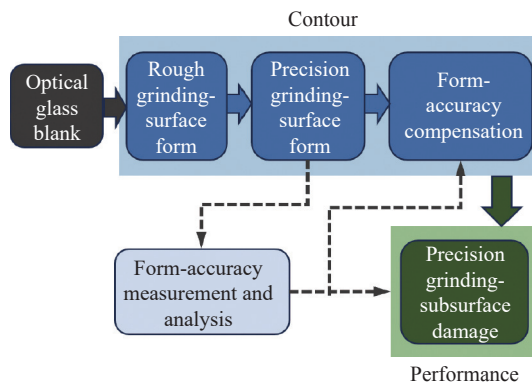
Contour

Optical glass blank

Rough grinding-surface form

Precision grinding-surface form

Form-accuracy compensation

Form-accuracy measurement and analysis

Precision grinding-subsurface damage

Performance